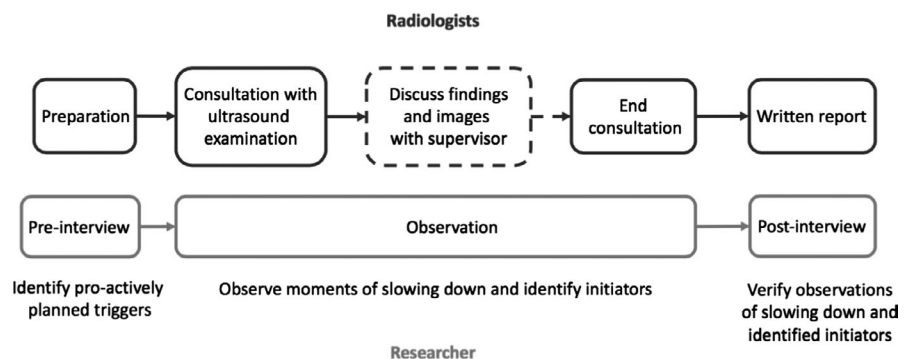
Radiologists

Preparation

Consultation with ultrasound examination

Discuss findings and images with supervisor

End consultation

Written report

Pre-interview

Observation

Post-interview

Identify pro-actively planned triggers

Observe moments of slowing down and identify initiators

Verify observations of slowing down and identified initiators

Researcher